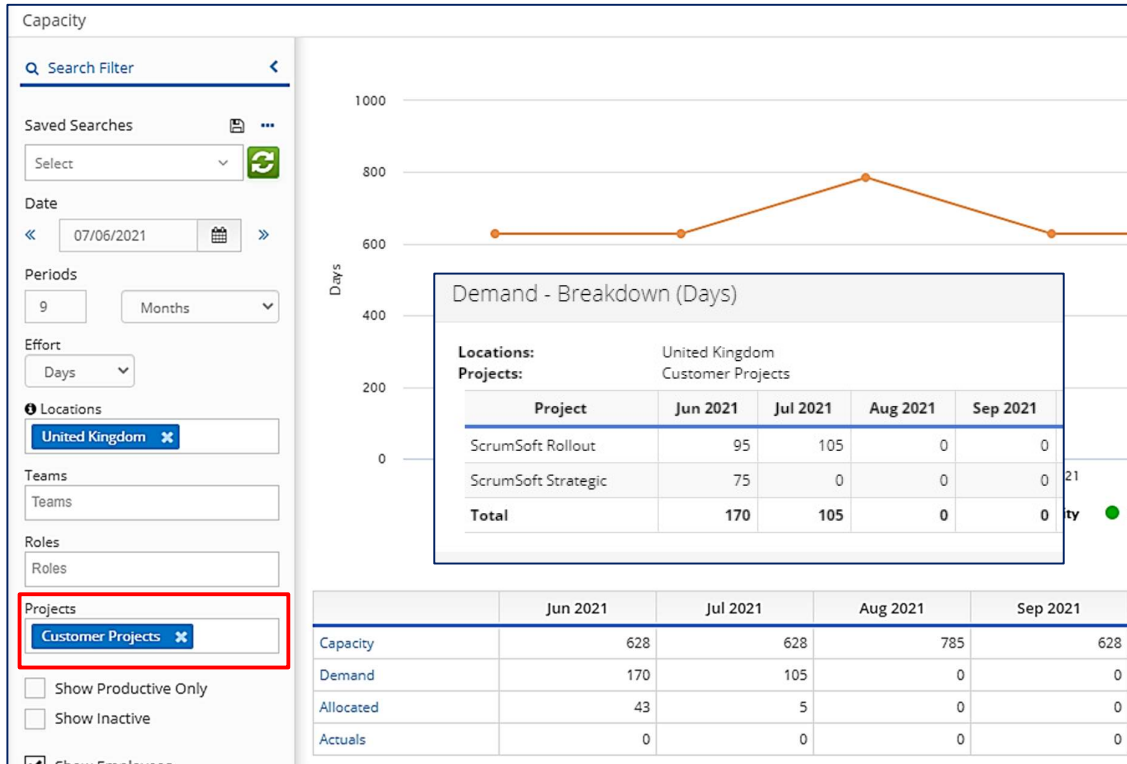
Capacity

Search Filter

Saved Searches

Select

Date

« 07/06/2021 »

Periods

9 Months

Effort

Days

Locations

United Kingdom

Teams

Teams

Roles

Roles

Projects

Customer Projects

Show Productive Only

Show Inactive

1000

800

600

Days

400

200

0

Demand - Breakdown (Days)

Locations: United Kingdom
Projects: Customer Projects

| Project | Jun 2021 | Jul 2021 | Aug 2021 | Sep 2021 |
|---|---|---|---|---|
| ScrumSoft Rollout | 95 | 105 | 0 | 0 |
| ScrumSoft Strategic | 75 | 0 | 0 | 0 |
| Total | 170 | 105 | 0 | 0 |

21

ty

| | Jun 2021 | Jul 2021 | Aug 2021 | Sep 2021 |
|---|---|---|---|---|
| Capacity | 628 | 628 | 785 | 628 |
| Demand | 170 | 105 | 0 | 0 |
| Allocated | 43 | 5 | 0 | 0 |
| Actuals | 0 | 0 | 0 | 0 |